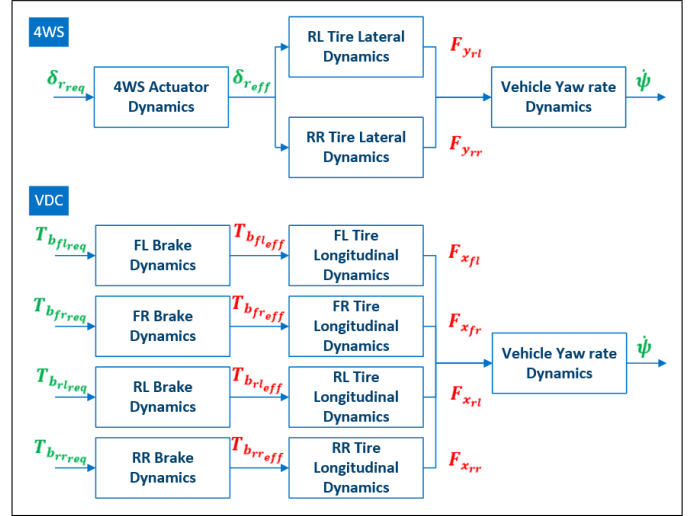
4WS

$\delta_{r_{req}}$

4WS Actuator Dynamics

$\delta_{r_{eff}}$

RL Tire Lateral Dynamics

RR Tire Lateral Dynamics

$F_{y_{rl}}$

$F_{y_{rr}}$

Vehicle Yaw rate Dynamics

$\dot{\psi}$

VDC

$T_{b_{fl_{req}}}$

FL Brake Dynamics

$T_{b_{fl_{eff}}}$

FL Tire Longitudinal Dynamics

$F_{x_{fl}}$

$T_{b_{fr_{req}}}$

FR Brake Dynamics

$T_{b_{fr_{eff}}}$

FR Tire Longitudinal Dynamics

$F_{x_{fr}}$

$T_{b_{rl_{req}}}$

RL Brake Dynamics

$T_{b_{rl_{eff}}}$

RL Tire Longitudinal Dynamics

$F_{x_{rl}}$

$T_{b_{rr_{req}}}$

RR Brake Dynamics

$T_{b_{rr_{eff}}}$

RR Tire Longitudinal Dynamics

$F_{x_{rr}}$

Vehicle Yaw rate Dynamics

$\dot{\psi}$